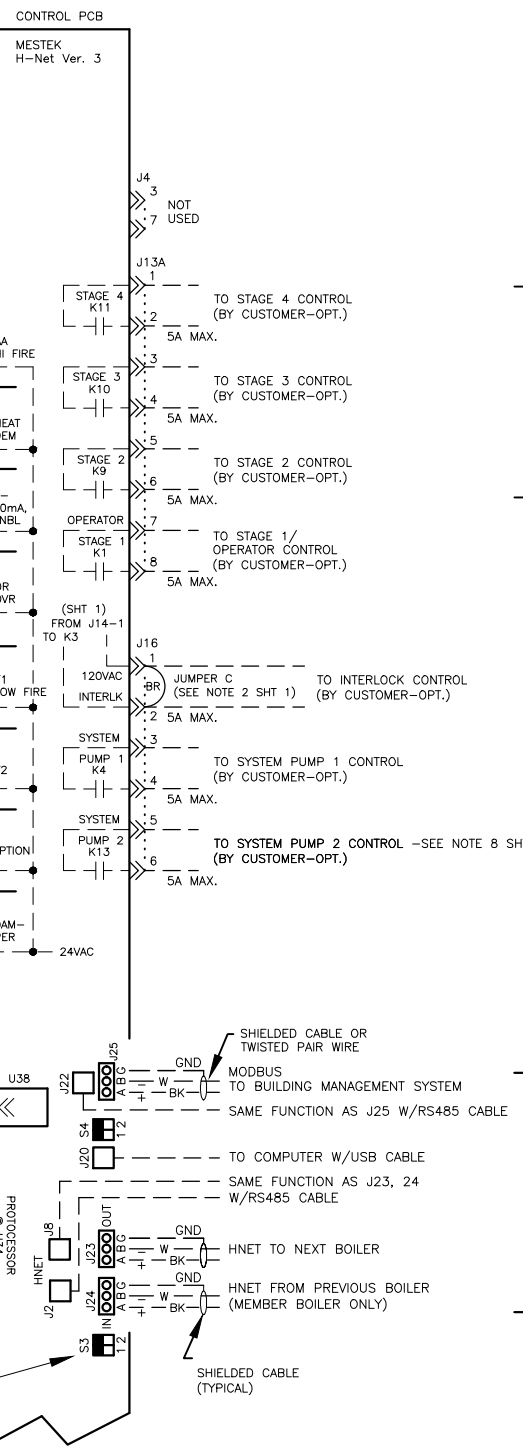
CONTROL PCB

MESTEK
H-Net Ver. 3

J4
3
NOT
7
USED

J13A
1
STAGE 4
K11
TO STAGE 4 CONTROL
(BY CUSTOMER-OPT.)
2
5A MAX.

A
I FIRE

3
STAGE 3
K10
TO STAGE 3 CONTROL
(BY CUSTOMER-OPT.)
4
5A MAX.

EAT
EM

5
STAGE 2
K9
TO STAGE 2 CONTROL
(BY CUSTOMER-OPT.)
6
5A MAX.

0mA,
NBL

OPERATOR
7
STAGE 1
K1
TO STAGE 1/
OPERATOR CONTROL
(BY CUSTOMER-OPT.)
8
5A MAX.

R
VR

(SHT 1)
FROM J14-1
TO K3

J16
1
120VAC
BR
JUMPER C
(SEE NOTE 2 SHT 1)
TO INTERLOCK CONTROL
(BY CUSTOMER-OPT.)
INTERLK
2
5A MAX.

1
OW FIRE

SYSTEM
3
PUMP 1
K4
TO SYSTEM PUMP 1 CONTROL
(BY CUSTOMER-OPT.)
4
5A MAX.

2

SYSTEM
5
PUMP 2
K13
TO SYSTEM PUMP 2 CONTROL -SEE NOTE 8 SH
(BY CUSTOMER-OPT.)
6
5A MAX.

PTION

AM-
ER

24VAC

SHIELDED CABLE OR
TWISTED PAIR WIRE

U38
J22
J25
A B C
GND
W
BK
MODBUS
TO BUILDING MANAGEMENT SYSTEM
SAME FUNCTION AS J25 W/RS485 CABLE

S4
1 2

J20
TO COMPUTER W/USB CABLE

SAME FUNCTION AS J23, 24
W/RS485 CABLE

PROTOCESSOR

J8
OUT
J23
A B C
GND
W
BK
HNET TO NEXT BOILER

HNET
J2
J24
A B C
IN
GND
W
BK
HNET FROM PREVIOUS BOILER
(MEMBER BOILER ONLY)

S3
1 2

SHIELDED CABLE
(TYPICAL)